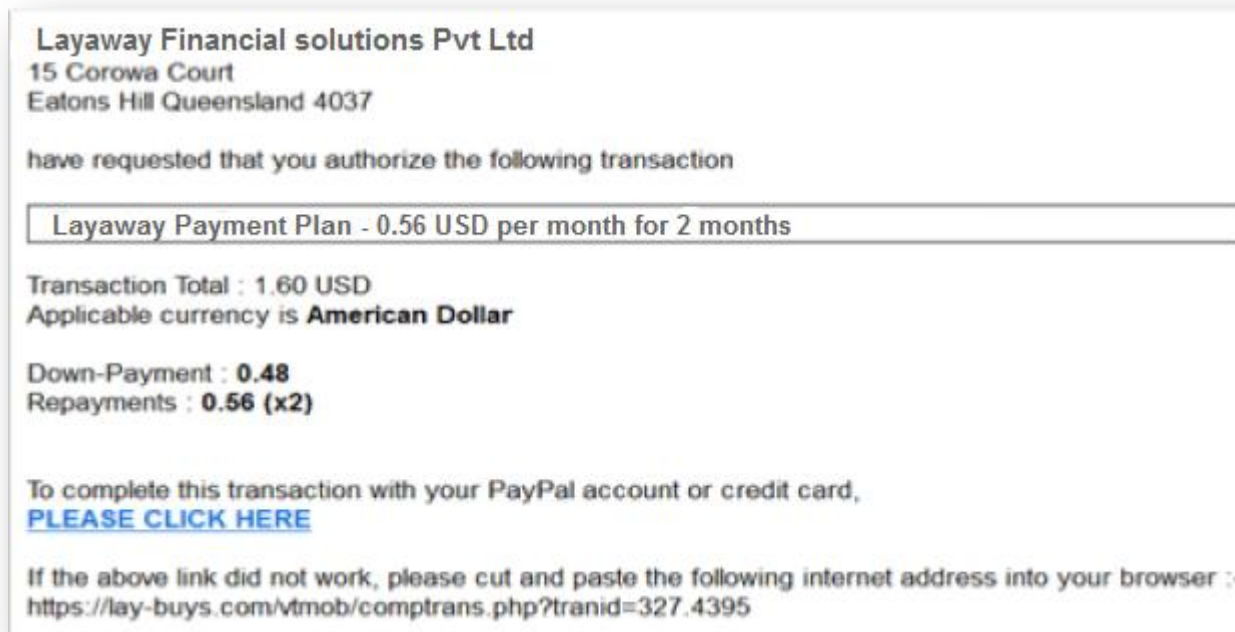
Layaway Financial solutions Pvt Ltd
15 Corowa Court
Eatons Hill Queensland 4037

have requested that you authorize the following transaction

Layaway Payment Plan - 0.56 USD per month for 2 months

Transaction Total : 1.60 USD
Applicable currency is **American Dollar**

Down-Payment : **0.48**
Repayments : **0.56 (x2)**

To complete this transaction with your PayPal account or credit card,
PLEASE CLICK HERE

If the above link did not work, please cut and paste the following internet address into your browser :
https://lay-buys.com/vtmob/comptrans.php?tranid=327.4395